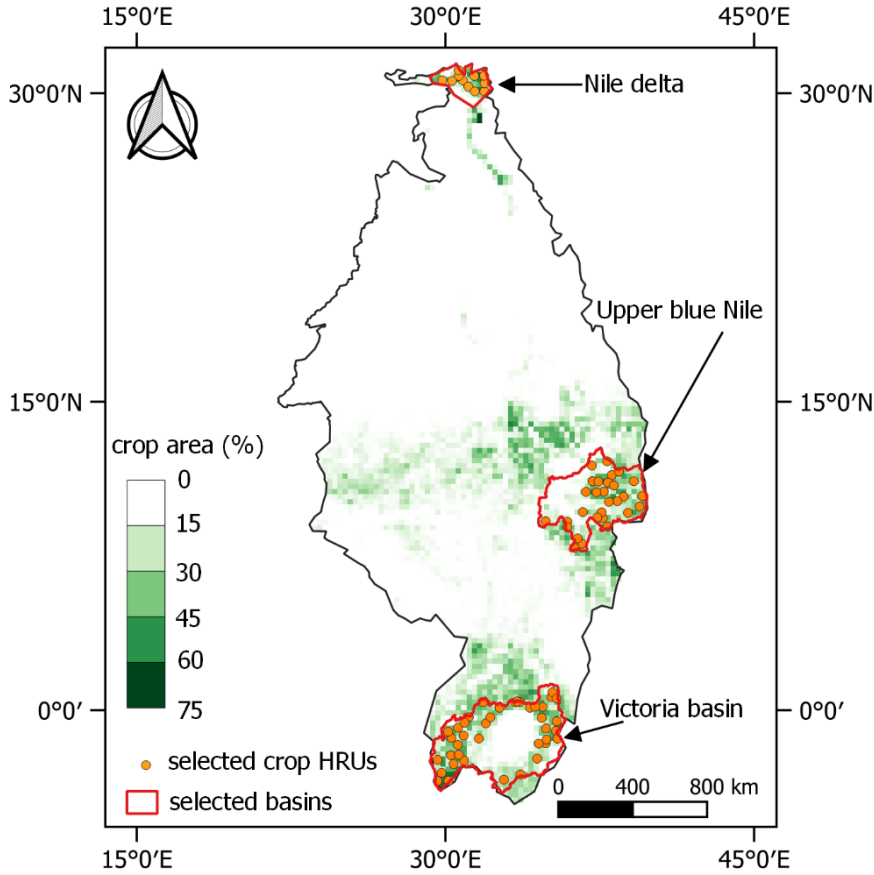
15°0′E 30°0′E 45°0′E

30°0′N 30°0′N

Nile delta

Upper blue Nile

15°0′N 15°0′N

crop area (%)

0

15

30

45

60

75

0°0′ 0°0′

Victoria basin

selected crop HRUs

selected basins

0 400 800 km

15°0′E 30°0′E 45°0′E